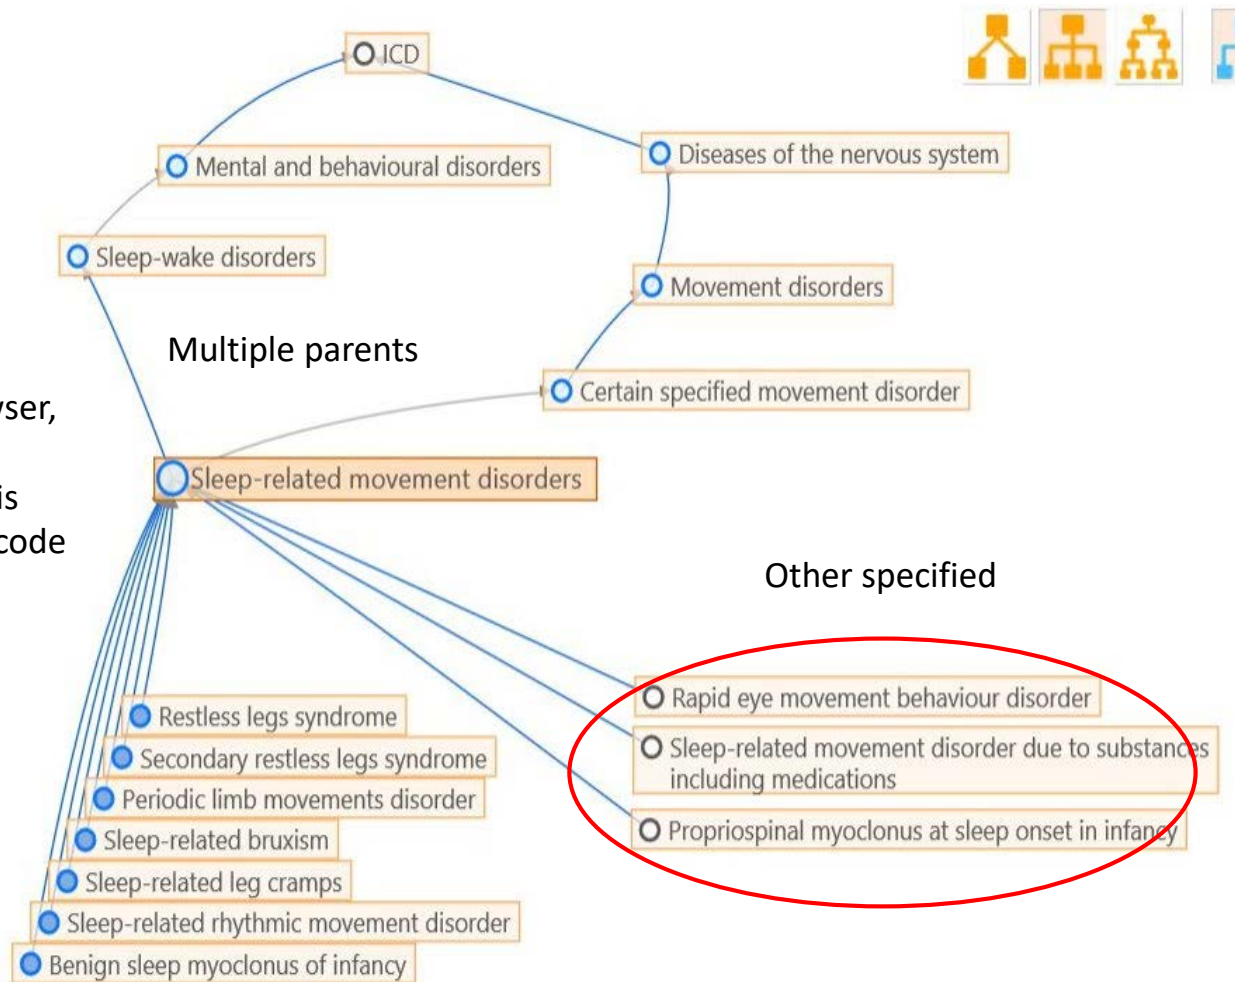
ICD

Mental and behavioural disorders

Diseases of the nervous system

Sleep-wake disorders

Movement disorders

Multiple parents

wser,

is
code

Certain specified movement disorder

Sleep-related movement disorders

Other specified

Rapid eye movement behaviour disorder

Sleep-related movement disorder due to substances including medications

Propriospinal myoclonus at sleep onset in infancy

Restless legs syndrome

Secondary restless legs syndrome

Periodic limb movements disorder

Sleep-related bruxism

Sleep-related leg cramps

Sleep-related rhythmic movement disorder

Benign sleep myoclonus of infancy